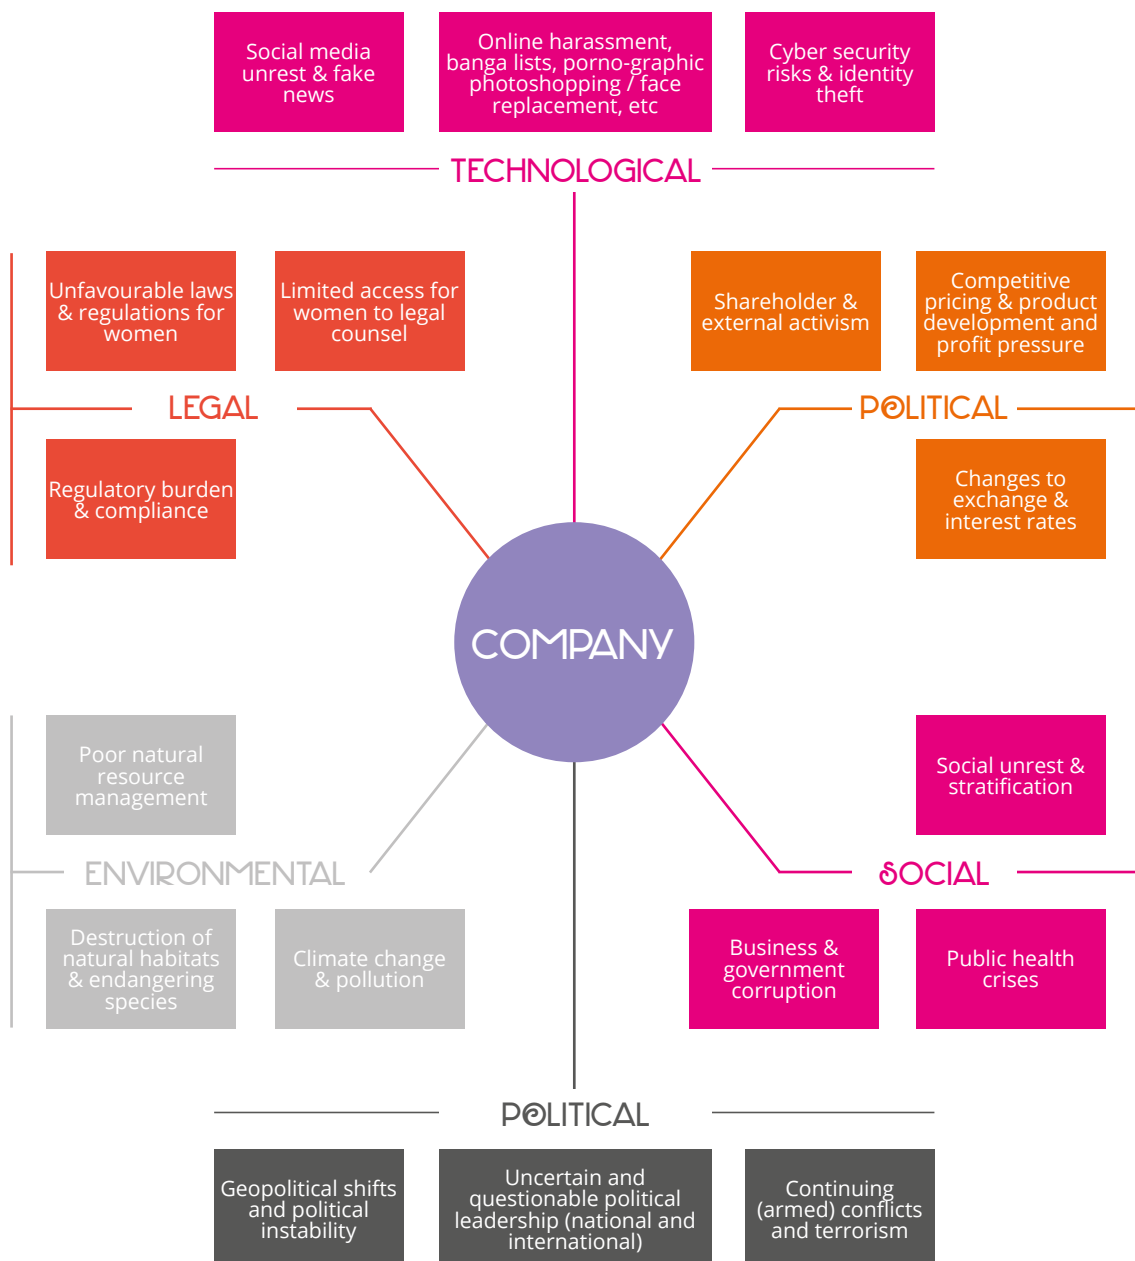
Social media unrest & fake news

Online harassment, banga lists, porno-graphic photoshopping / face replacement, etc

Cyber security risks & identity theft

TECHNOLOGICAL

Unfavourable laws & regulations for women

Limited access for women to legal counsel

LEGAL

Regulatory burden & compliance

Shareholder & external activism

Competitive pricing & product development and profit pressure

POLITICAL

Changes to exchange & interest rates

COMPANY

Poor natural resource management

ENVIRONMENTAL

Destruction of natural habitats & endangering species

Climate change & pollution

Social unrest & stratification

SOCIAL

Business & government corruption

Public health crises

POLITICAL

Geopolitical shifts and political instability

Uncertain and questionable political leadership (national and international)

Continuing (armed) conflicts and terrorism